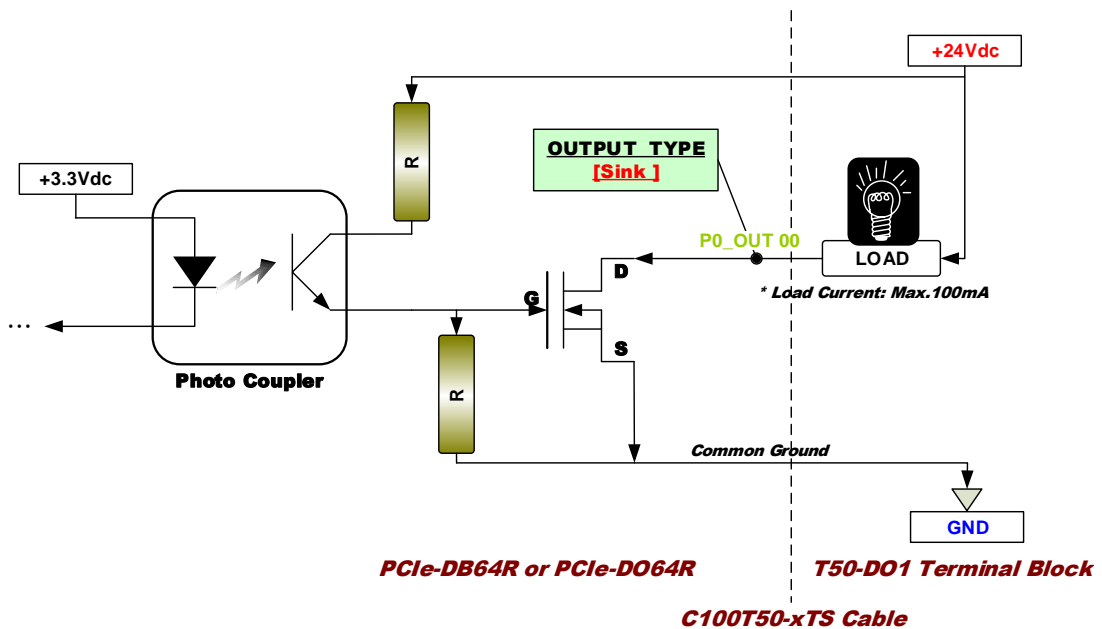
+24Vdc

R

OUTPUT TYPE
[Sink ]

+3.3Vdc

P0_OUT 00

LOAD

D

G

* Load Current: Max.100mA

...

S

Photo Coupler

R

Common Ground

GND

PCIe-DB64R or PCIe-DO64R

T50-DO1 Terminal Block

C100T50-xTS Cable